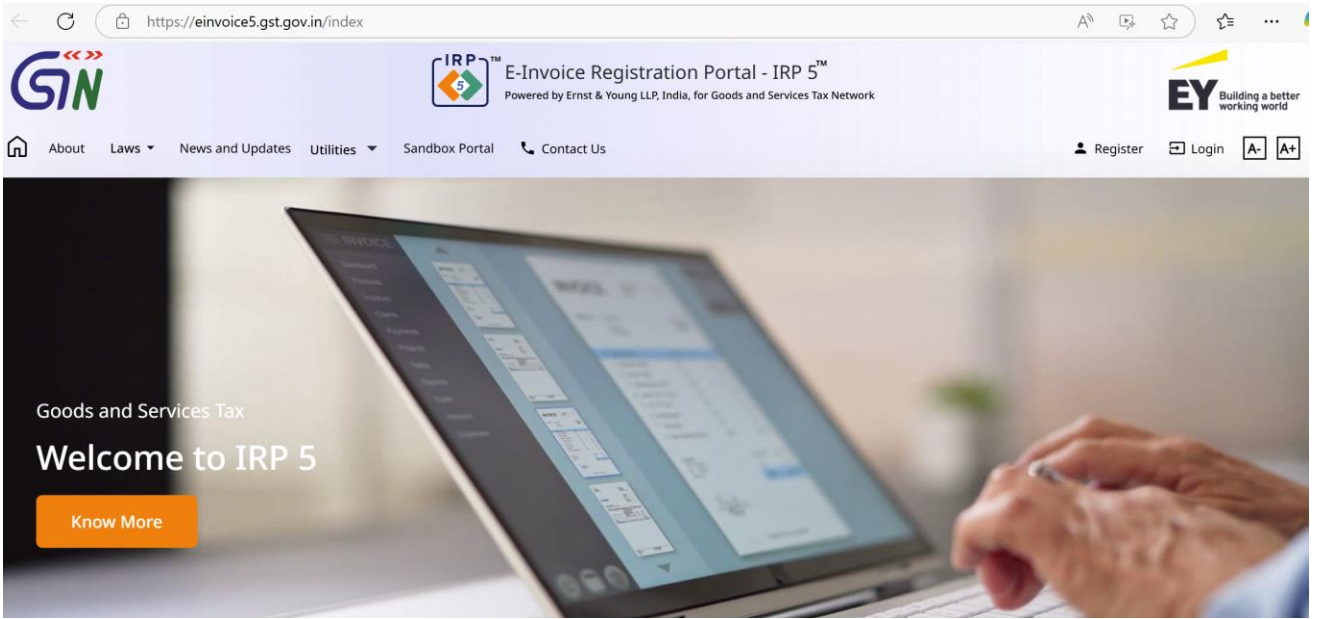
https://einvoice5.gst.gov.in/index

GSTN

IRP 5™

E-Invoice Registration Portal - IRP 5™

Powered by Ernst & Young LLP, India, for Goods and Services Tax Network

EY Building a better working world

About Laws News and Updates Utilities Sandbox Portal Contact Us

Register Login A- A+

Goods and Services Tax

Welcome to IRP 5

Know More